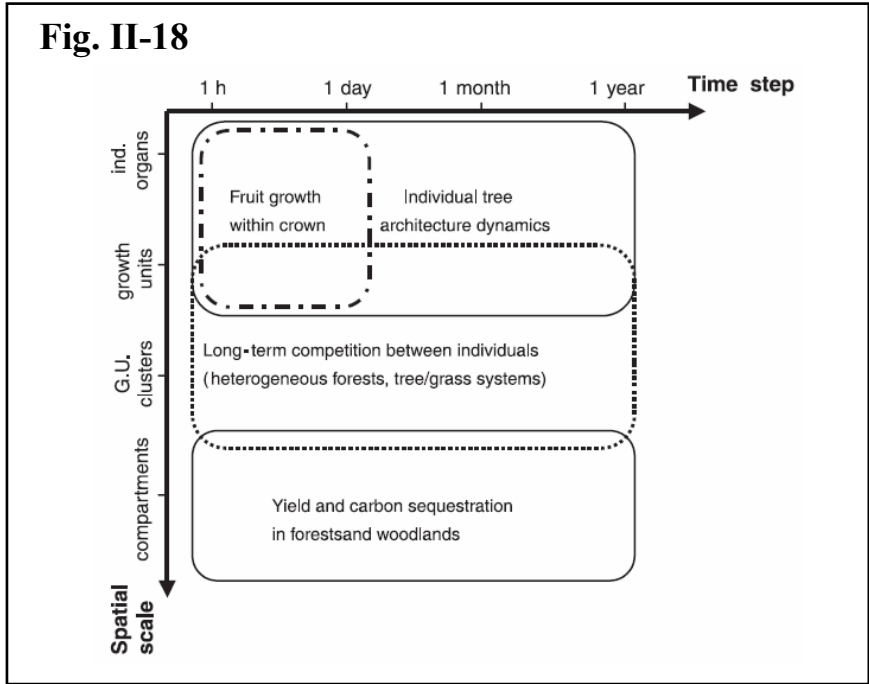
Fig. II-18

1 h

1 day

1 month

1 year

Time step

ind. organs

growth units

G.U. clusters

compartments

Spatial scale

Fruit growth within crown

Individual tree architecture dynamics

Long-term competition between individuals (heterogeneous forests, tree/grass systems)

Yield and carbon sequestration in forestsand woodlands